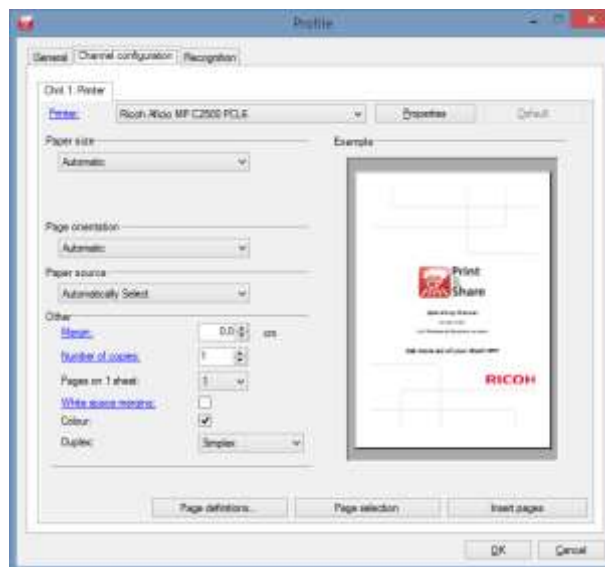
Profile

General | Channel configuration | Recognition

Chnl. 1: Printer

Printer: Ricoh Aficio MP C2500 PCL6 | Properties | Default

Paper size
Automatic

Page orientation
Automatic

Paper source
Automatically Select

Other
Margin: 0.0 cm
Number of copies: 1
Pages on 1 sheet: 1
White space margins:
Colour:
Duplex: Simplex

Example

Print Share

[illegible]

RICOH

Page definitions... | Page selection | Insert pages

OK | Cancel